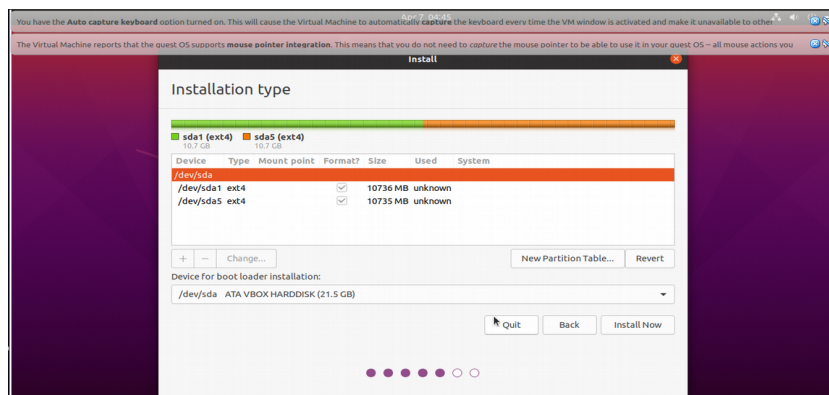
You have the **Auto capture keyboard** option turned on. This will cause the Virtual Machine to automatically **capture** the keyboard every time the VM window is activated and make it unavailable to other

Apr 7 01:45

The Virtual Machine reports that the guest OS supports **mouse pointer integration**. This means that you do not need to *capture* the mouse pointer to be able to use it in your guest OS – all mouse actions you

Install

Installation type

sda1 (ext4) 10.7 GB
sda5 (ext4) 10.7 GB

| Device | Type | Mount point | Format? | Size | Used | System |
|---|---|---|---|---|---|---|
| /dev/sda | | | | | | |
| /dev/sda1 | ext4 | | ✓ | 10736 MB | unknown | |
| /dev/sda5 | ext4 | | ✓ | 10735 MB | unknown | |

+ − Change...

New Partition Table... Revert

Device for boot loader installation:

/dev/sda ATA VBOX HARDDISK (21.5 GB)

Quit Back Install Now